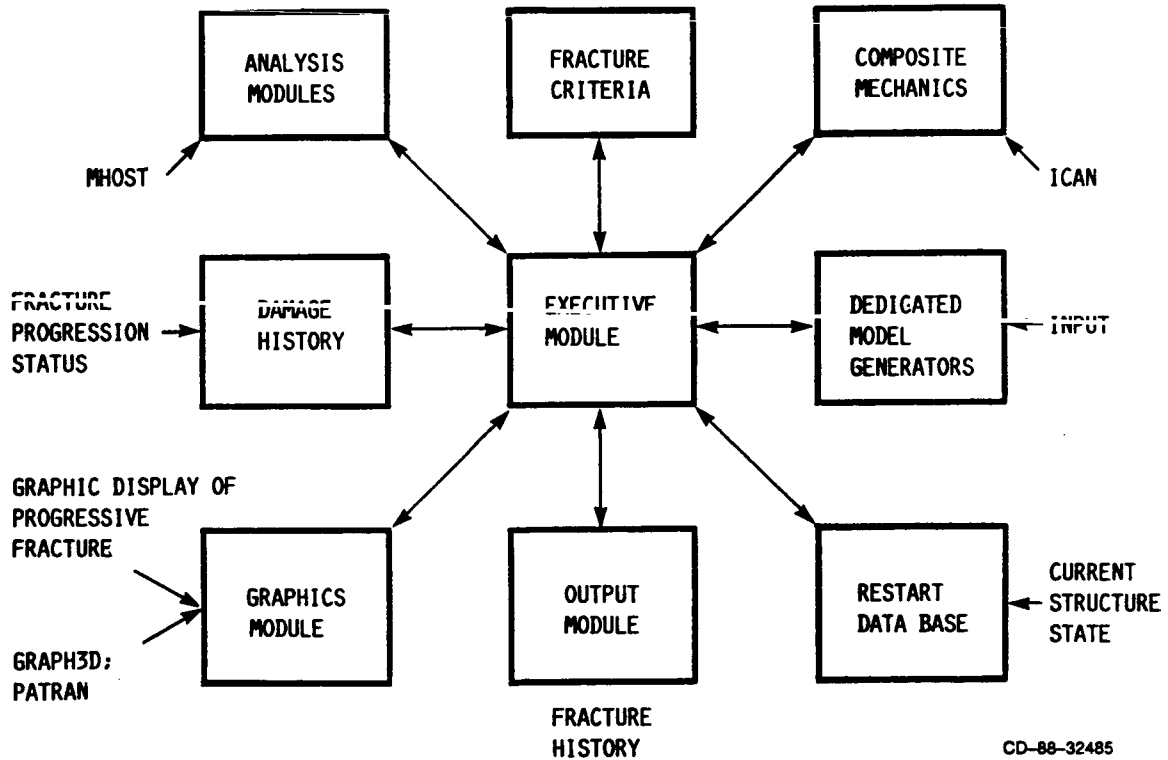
ANALYSIS MODULES

FRACTURE CRITERIA

COMPOSITE MECHANICS

MHOST

ICAN

FRACTURE PROGRESSION STATUS

DAMAGE HISTORY

EXECUTIVE MODULE

DEDICATED MODEL GENERATORS

INPUT

GRAPHIC DISPLAY OF PROGRESSIVE FRACTURE

GRAPHICS MODULE

OUTPUT MODULE

RESTART DATA BASE

CURRENT STRUCTURE STATE

GRAPH3D; PATRAN

FRACTURE HISTORY

CD-88-32485